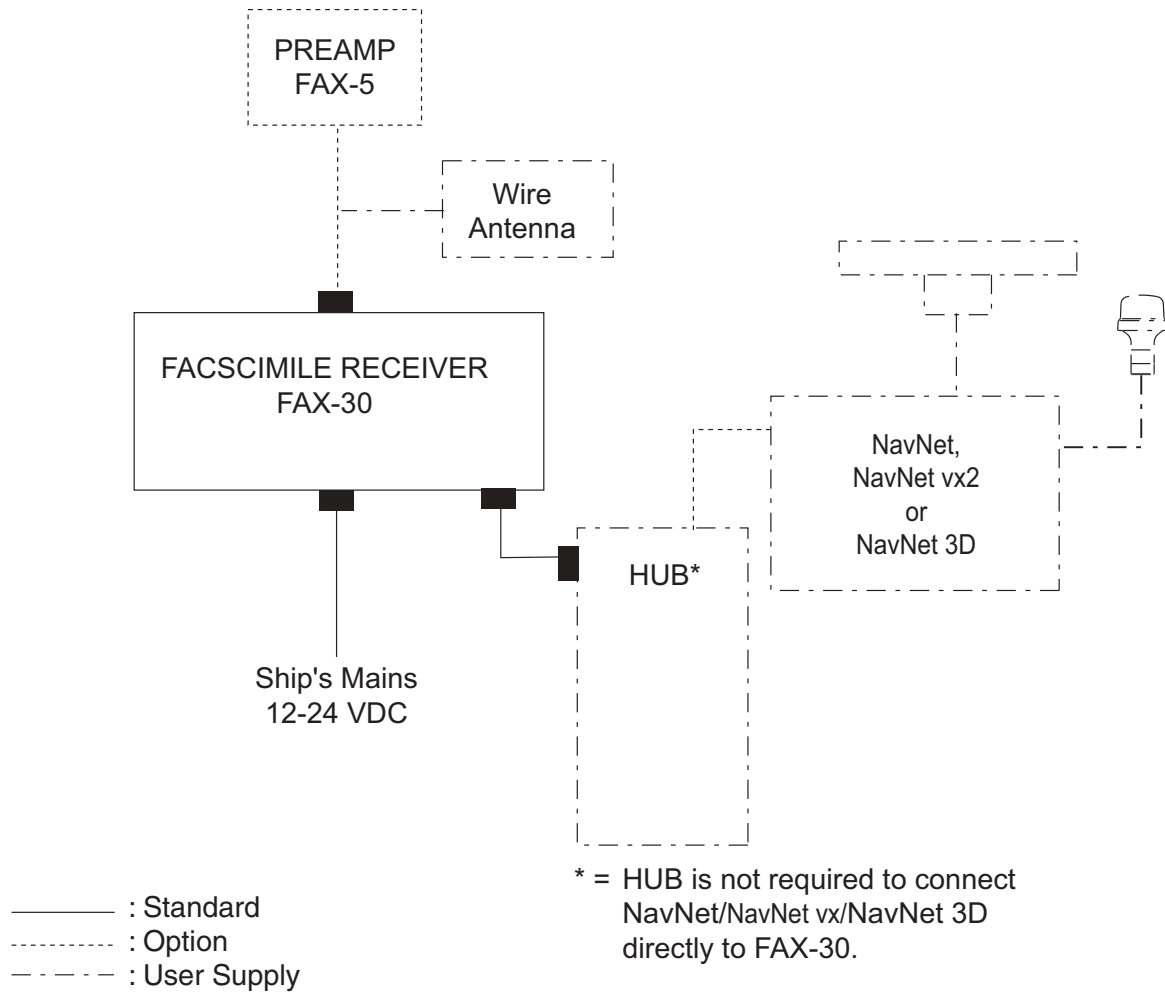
PREAMP
FAX-5

Wire
Antenna

FACSCIMILE RECEIVER
FAX-30

NavNet,
NavNet vx2
or
NavNet 3D

HUB*

Ship's Mains
12-24 VDC

* = HUB is not required to connect NavNet/NavNet vx/NavNet 3D directly to FAX-30.

: Standard
: Option
: User Supply